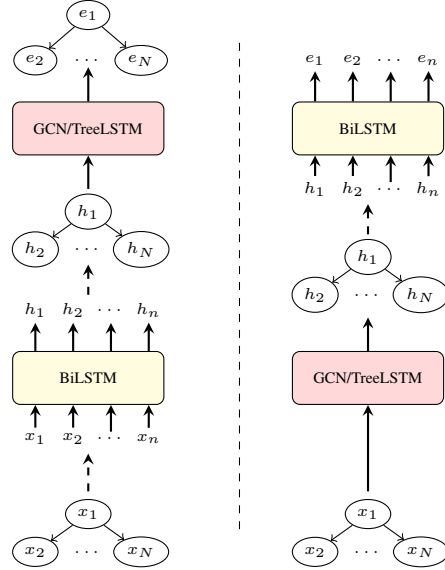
$e_1$

$e_2$ $\cdots$ $e_N$

GCN/TreeLSTM

$h_1$

$h_2$ $\cdots$ $h_N$

$h_1$ $h_2$ $\cdots$ $h_n$

BiLSTM

$x_1$ $x_2$ $\cdots$ $x_n$

$x_1$

$x_2$ $\cdots$ $x_N$

$e_1$ $e_2$ $\cdots$ $e_n$

BiLSTM

$h_1$ $h_2$ $\cdots$ $h_n$

$h_1$

$h_2$ $\cdots$ $h_N$

GCN/TreeLSTM

$x_1$

$x_2$ $\cdots$ $x_N$